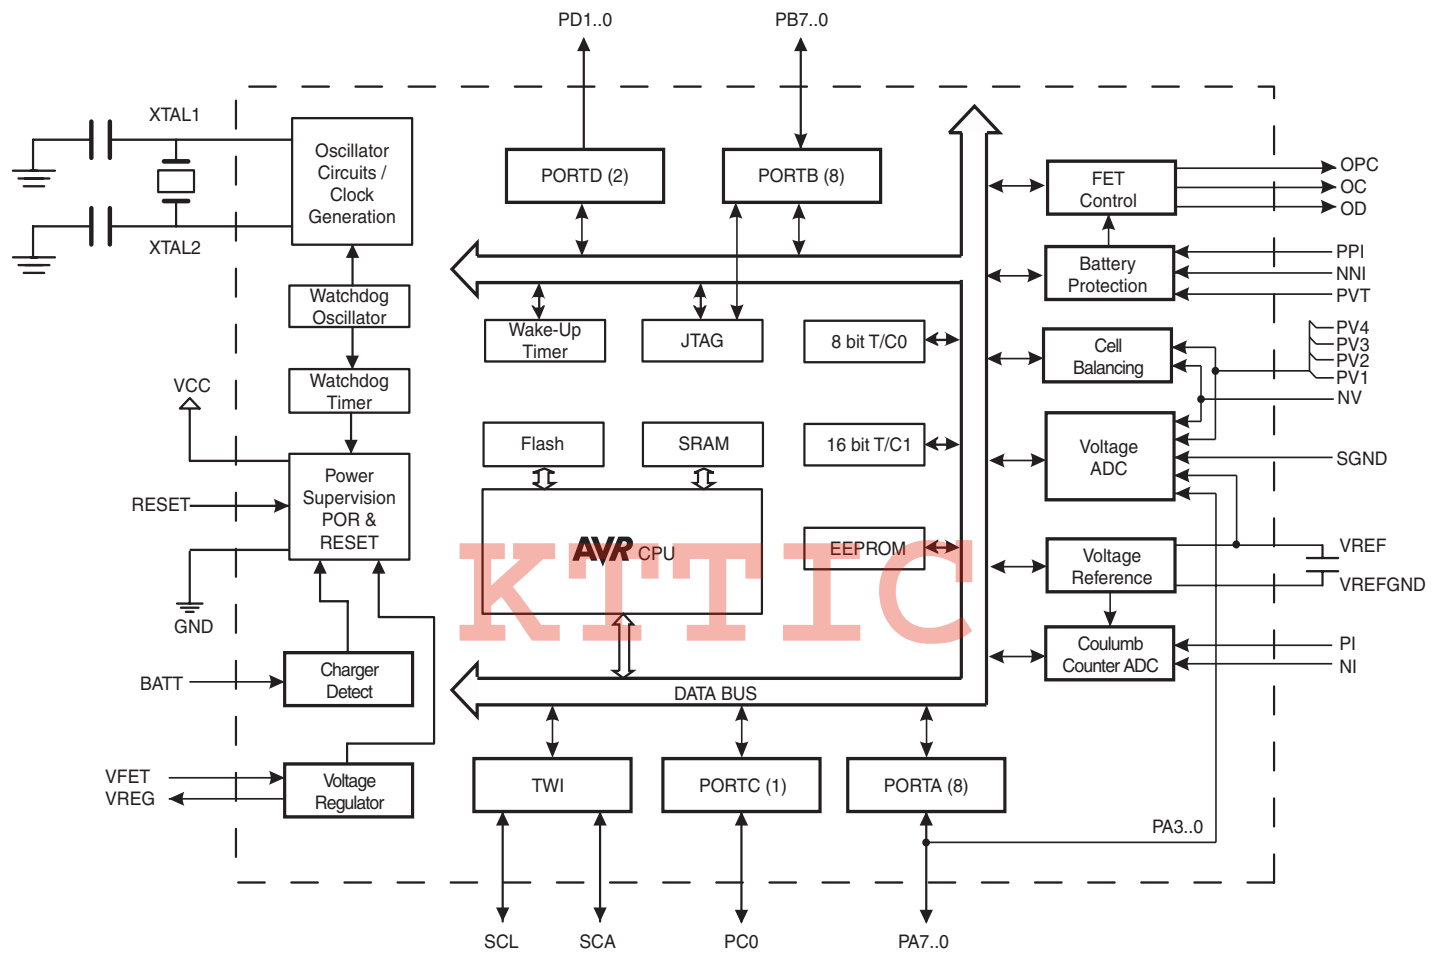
PD1..0
PB7..0
XTAL1
XTAL2
Oscillator Circuits / Clock Generation
PORTD (2)
PORTB (8)
FET Control
OPC
OC
OD
Battery Protection
PPI
NNI
PVT
Watchdog Oscillator
Wake-Up Timer
JTAG
8 bit T/C0
Cell Balancing
PV4
PV3
PV2
PV1
NV
VCC
Watchdog Timer
Flash
SRAM
16 bit T/C1
Voltage ADC
SGND
RESET
Power Supervision POR & RESET
AVR CPU
EEPROM
KTTIC
Voltage Reference
VREF
VREFGND
GND
Coulumb Counter ADC
PI
NI
BATT
Charger Detect
DATA BUS
VFET
VREG
Voltage Regulator
TWI
PORTC (1)
PORTA (8)
PA3..0
SCL
SCA
PC0
PA7..0